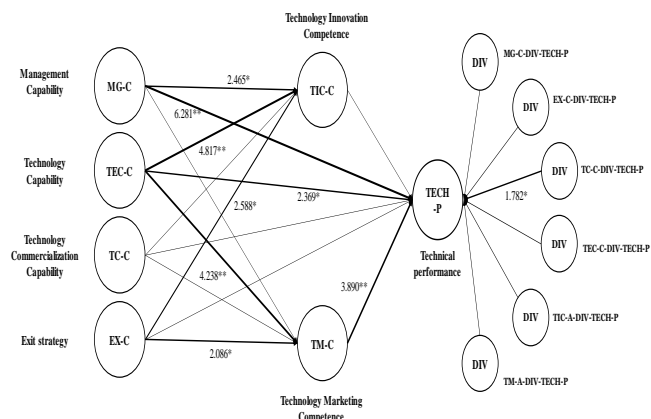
Technology Innovation Competence

Management Capability

MG-C

2.465*

TIC-C

6.281**

4.817**

Technology Capability

TEC-C

2.369*

2.588*

Technology Commercialization Capability

TC-C

4.238**

Exit strategy

EX-C

2.086*

TM-C

3.890**

Technology Marketing Competence

TECH -P

Technical performance

DIV

MG-C-DIV-TECH-P

DIV

EX-C-DIV-TECH-P

DIV

TC-C-DIV-TECH-P

1.782*

DIV

TEC-C-DIV-TECH-P

DIV

TIC-A-DIV-TECH-P

DIV

TM-A-DIV-TECH-P